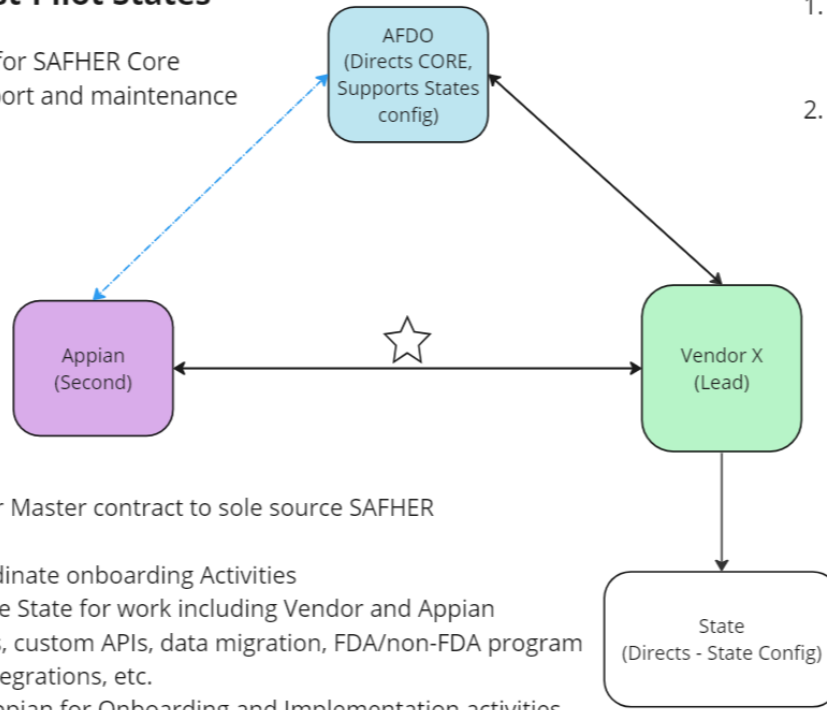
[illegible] Pilot States

for SAFHER Core
ort and maintenance

AFDO
(Directs CORE, Supports States config)

1.

2.

Appian
(Second)

Vendor X
(Lead)

r Master contract to sole source SAFHER

dinate onboarding Activities
e State for work including Vendor and Appian
, custom APIs, data migration, FDA/non-FDA program
egrations, etc.
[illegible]

State
(Directs - State Config)